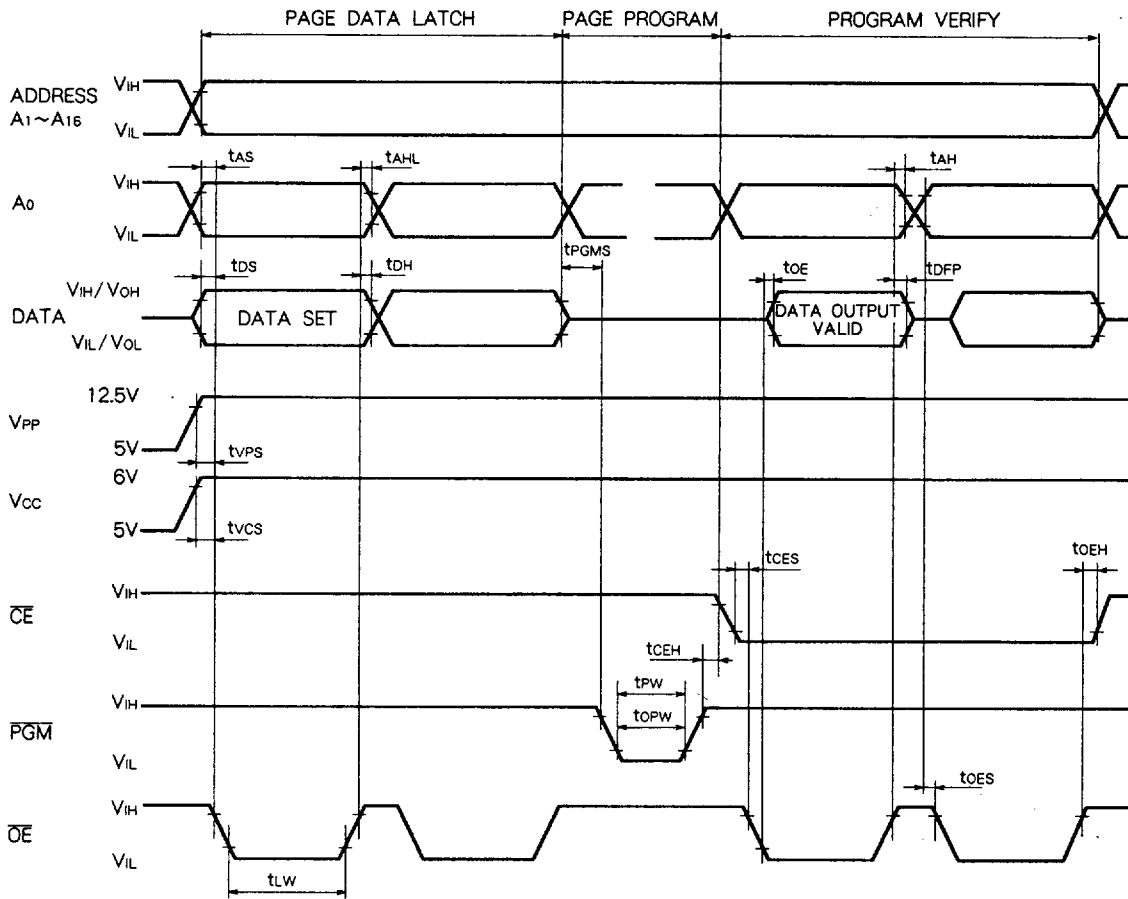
PAGE DATA LATCH
PAGE PROGRAM
PROGRAM VERIFY

ADDRESS $A_1 \sim A_{16}$
$V_{IH}$
$V_{IL}$

$A_0$
$V_{IH}$
$V_{IL}$
$t_{AS}$
$t_{AHL}$
$t_{AH}$

DATA
$V_{IH}/V_{OH}$
$V_{IL}/V_{OL}$
$t_{DS}$
$t_{DH}$
$t_{PGMS}$
$t_{OE}$
$t_{DFP}$
DATA SET
DATA OUTPUT VALID

$V_{PP}$
12.5V
5V
$t_{VPS}$

$V_{CC}$
6V
5V
$t_{VCS}$

$\overline{CE}$
$V_{IH}$
$V_{IL}$
$t_{CES}$
$t_{OEH}$
$t_{CEH}$

$\overline{PGM}$
$V_{IH}$
$V_{IL}$
$t_{PW}$
$t_{OPW}$

$\overline{OE}$
$V_{IH}$
$V_{IL}$
$t_{OES}$
$t_{LW}$